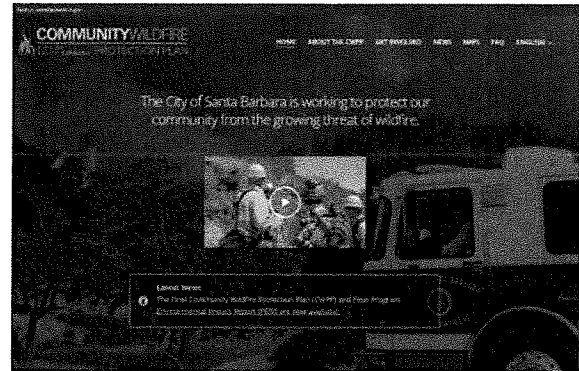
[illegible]

COMMUNITYWILDFIRE
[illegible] PROTECTION PLAN

HOME ABOUT THE CWPP GET INVOLVED NEWS MAPS FAQ ENGLISH

The City of Santa Barbara is working to protect our community from the growing threat of wildfire.

Latest News:
The Final Community Wildfire Protection Plan (CWPP) and Final Program Environmental Impact Report (PEIR) are now available.